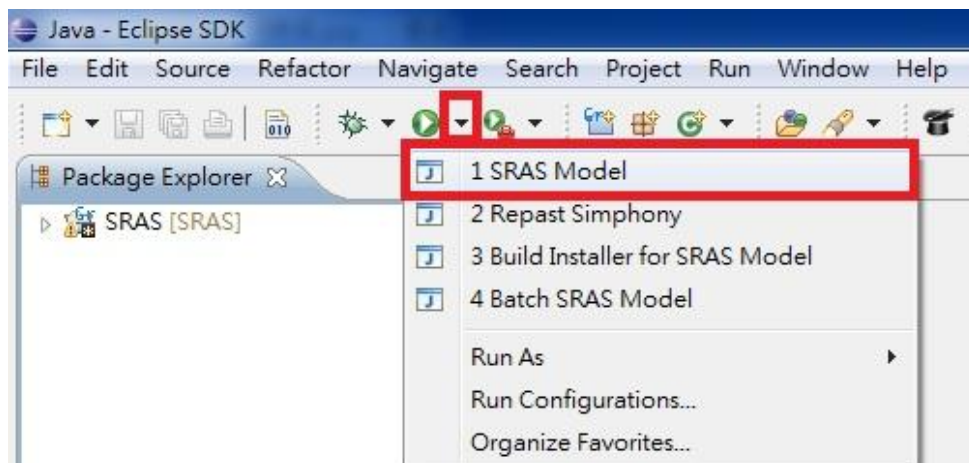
Java - Eclipse SDK

File Edit Source Refactor Navigate Search Project Run Window Help

Package Explorer

SRAS [SRAS]

1 SRAS Model
2 Repast Simphony
3 Build Installer for SRAS Model
4 Batch SRAS Model
Run As
Run Configurations...
Organize Favorites...